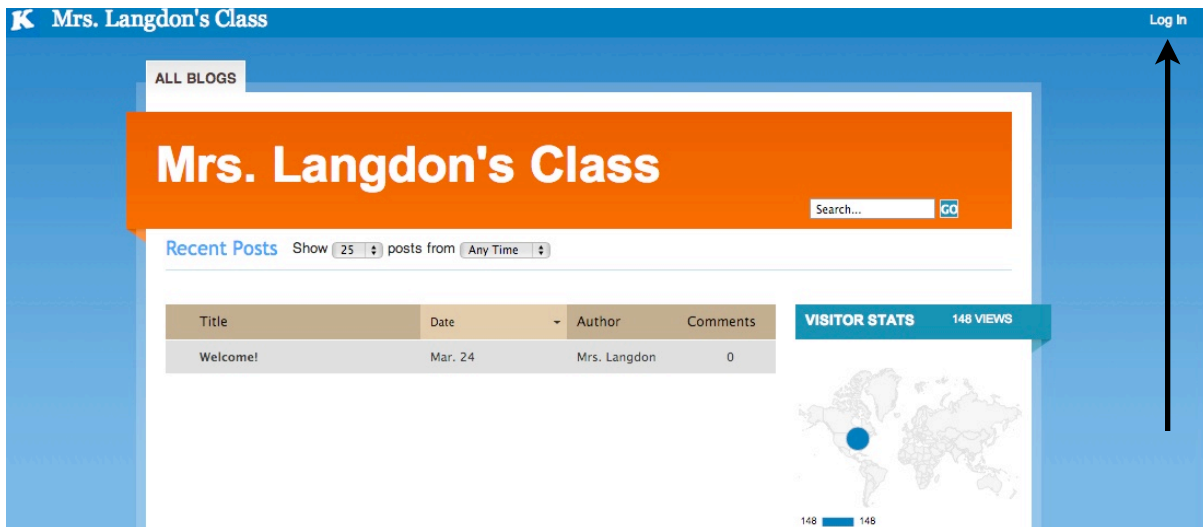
K Mrs. Langdon's Class

Log In

ALL BLOGS

Mrs. Langdon's Class

Search... GO

Recent Posts Show 25 posts from Any Time

| Title | Date | Author | Comments |
|---|---|---|---|
| Welcome! | Mar. 24 | Mrs. Langdon | 0 |

VISITOR STATS 148 VIEWS

148 148